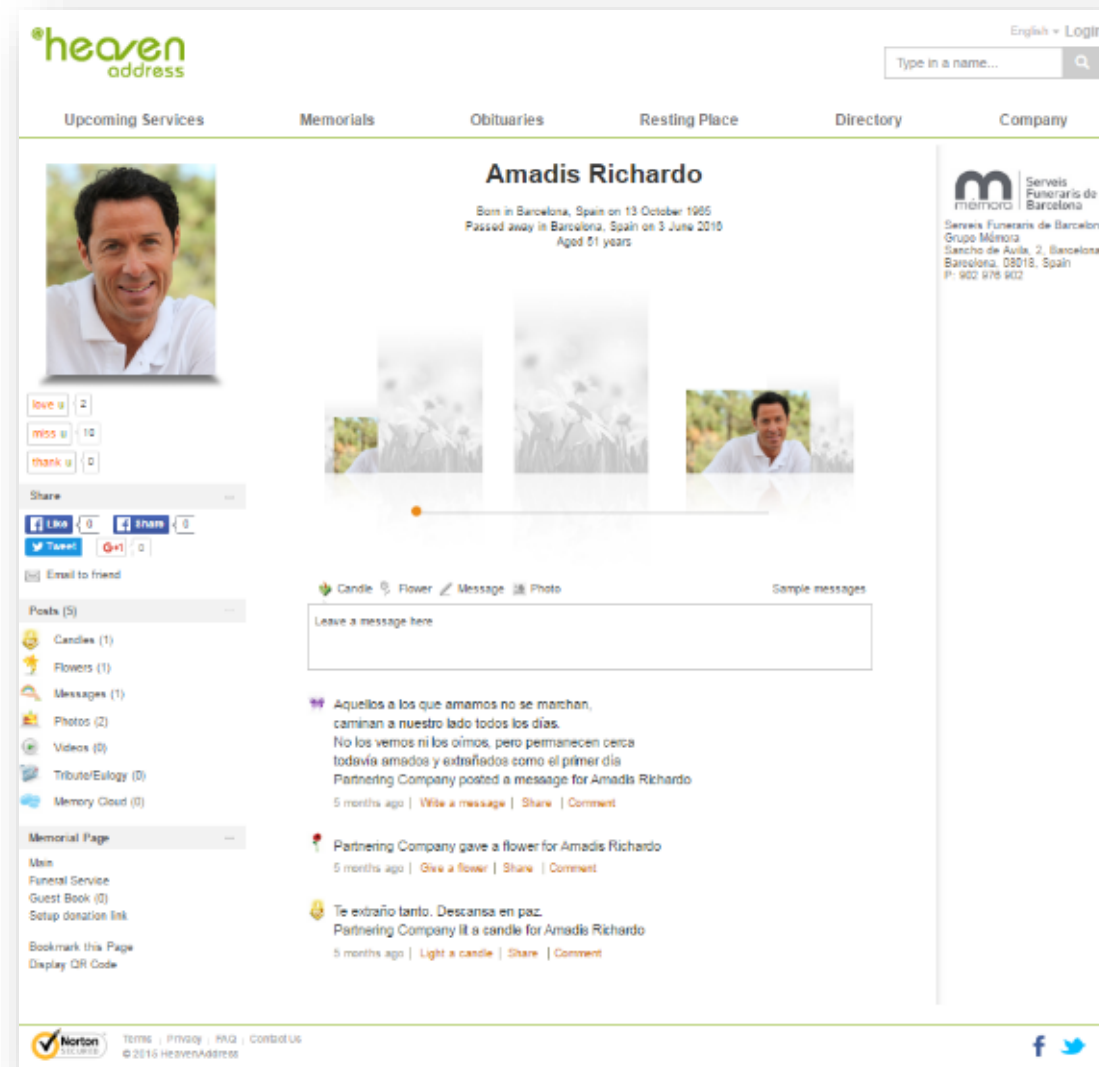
heaven address

English ▾ Login

Type in a name...

Upcoming Services | Memorials | Obituaries | Resting Place | Directory | Company

Amadis Richardo

Born in Barcelona, Spain on 13 October 1965
Passed away in Barcelona, Spain on 3 June 2016
Aged 51 years

love u 2
miss u 10
thank u 0

Share

Like 0 Share 0
Tweet G+1 0

Email to friend

Posts (5)

Candles (1)
Flowers (1)
Messages (1)
Photos (2)
Videos (0)
Tribute/Eulogy (0)
Memory Cloud (0)

Memorial Page

Main
Funeral Service
Guest Book (0)
Setup donation link

Bookmark this Page
Display QR Code

Candle Flower Message Photo Sample messages

Leave a message here

Aquellos a los que amamos no se marchan,
caminan a nuestro lado todos los días.
No los vemos ni los oímos, pero permanecen cerca
todavía amados y extrañados como el primer día
Partnering Company posted a message for Amadis Richardo
5 months ago | Write a message | Share | Comment

Partnering Company gave a flower for Amadis Richardo
5 months ago | Give a flower | Share | Comment

Te extraño tanto. Descansa en paz.
Partnering Company lit a candle for Amadis Richardo
5 months ago | Light a candle | Share | Comment

mémora Serveis Funeraris de Barcelona

Serveis Funeraris de Barcelon
Grupo Mémora
Sancho de Avila, 2, Barcelona
Barcelona, 08018, Spain
P: 902 076 902

Norton SECURED

Terms | Privacy | FAQ | Contact Us
© 2016 HeavenAddress